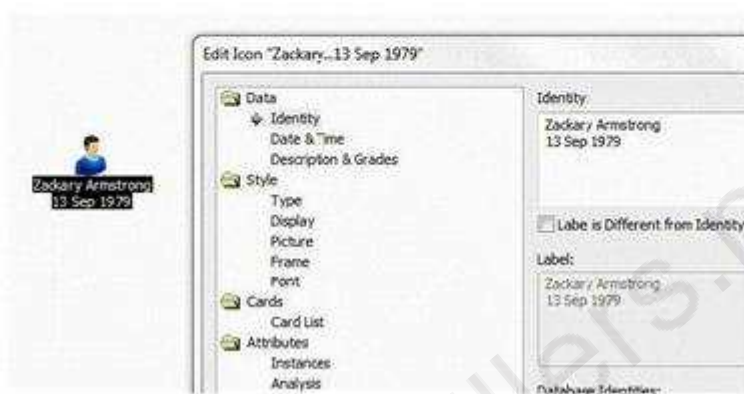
Zackary Armstrong
13 Sep 1979

Edit Icon "Zackary...13 Sep 1979"

Data
Identity
Date & Time
Description & Grades
Style
Type
Display
Picture
Frame
Font
Cards
Card List
Attributes
Instances
Analysis

Identity:
Zackary Armstrong
13 Sep 1979

Labe is Different from Identity

Label:
Zackary Armstrong
13 Sep 1979

Database Identities: